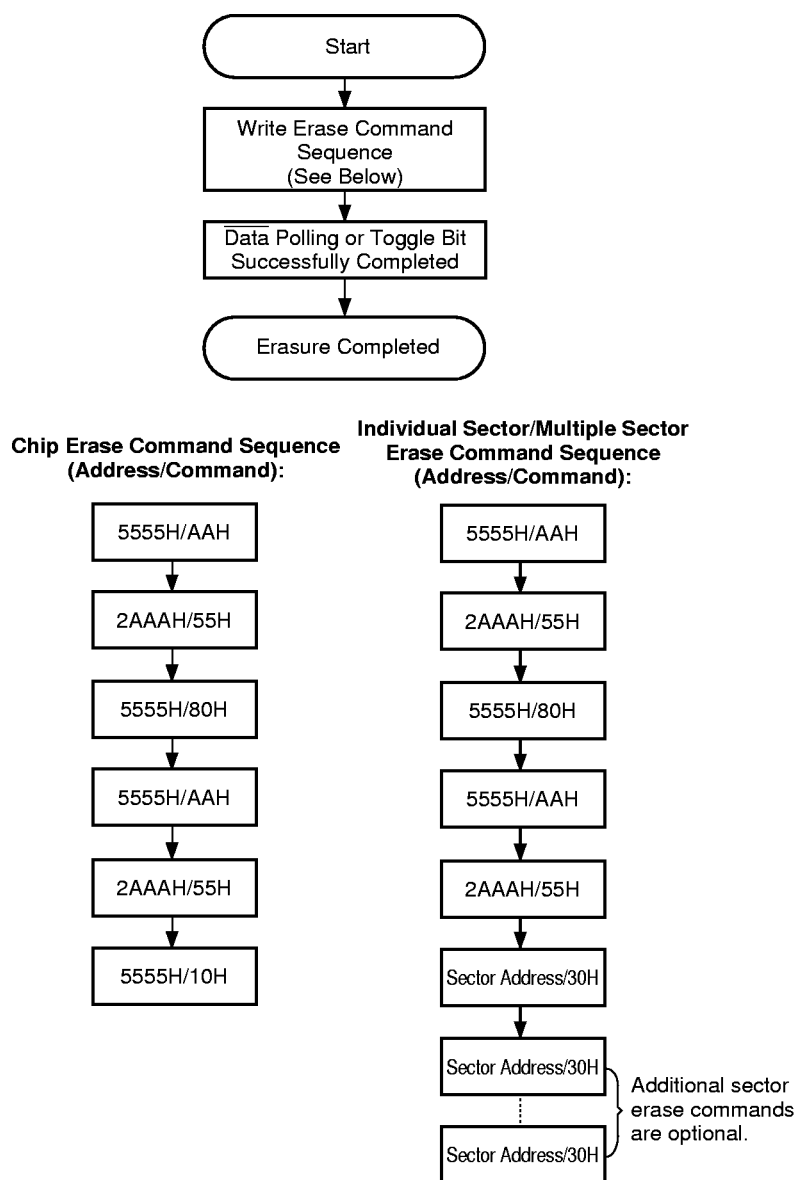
Start

Write Erase Command Sequence (See Below)

$\overline{\text{Data}}$ Polling or Toggle Bit Successfully Completed

Erasure Completed

Chip Erase Command Sequence (Address/Command):

5555H/AAH

2AAAH/55H

5555H/80H

5555H/AAH

2AAAH/55H

5555H/10H

Individual Sector/Multiple Sector Erase Command Sequence (Address/Command):

5555H/AAH

2AAAH/55H

5555H/80H

5555H/AAH

2AAAH/55H

Sector Address/30H

Sector Address/30H

Sector Address/30H

Additional sector erase commands are optional.